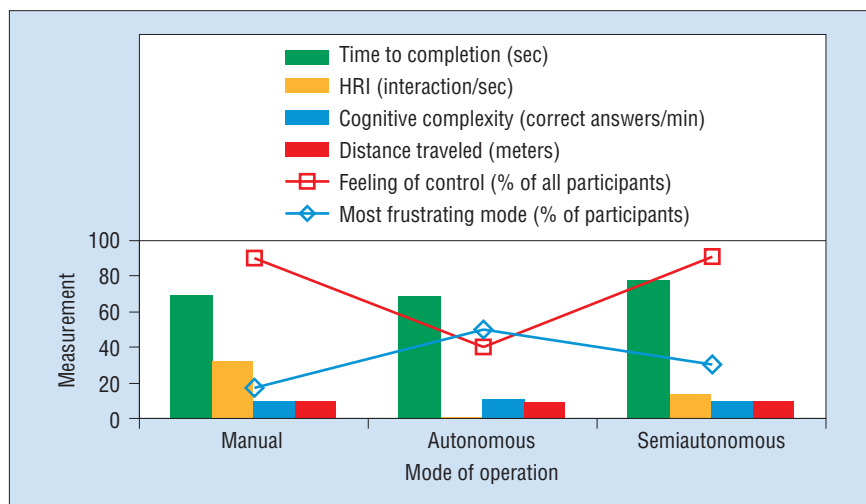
Time to completion (sec)
HRI (interaction/sec)
Cognitive complexity (correct answers/min)
Distance traveled (meters)
Feeling of control (% of all participants)
Most frustrating mode (% of participants)

Measurement
100
80
60
40
20
0

Manual
Autonomous
Semiautonomous

Mode of operation